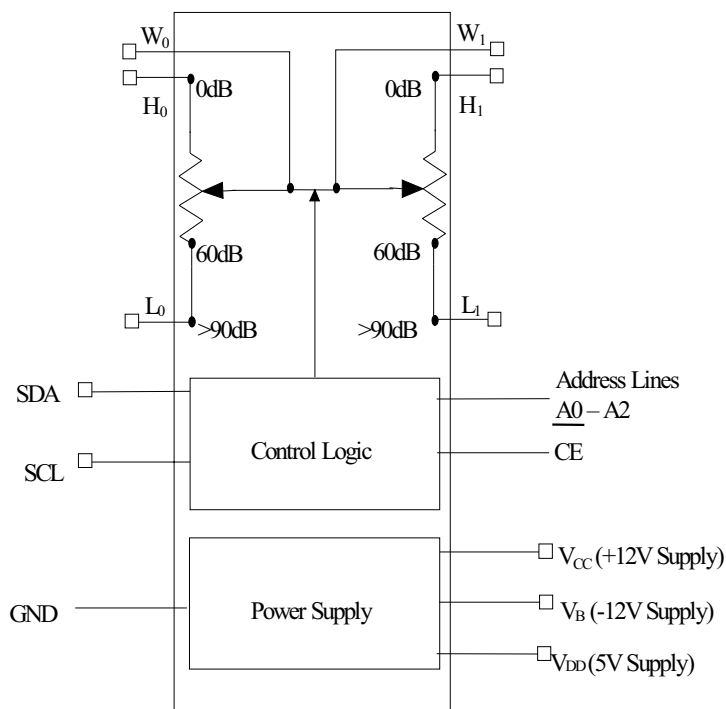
$W_0$

$W_1$

0dB

$H_0$

0dB

$H_1$

60dB

60dB

$L_0$

>90dB

>90dB

$L_1$

SDA

SCL

Control Logic

Address Lines A0 – A2

CE

GND

Power Supply

$V_{CC}$ (+12V Supply)

$V_B$ (-12V Supply)

$V_{DD}$ (5V Supply)